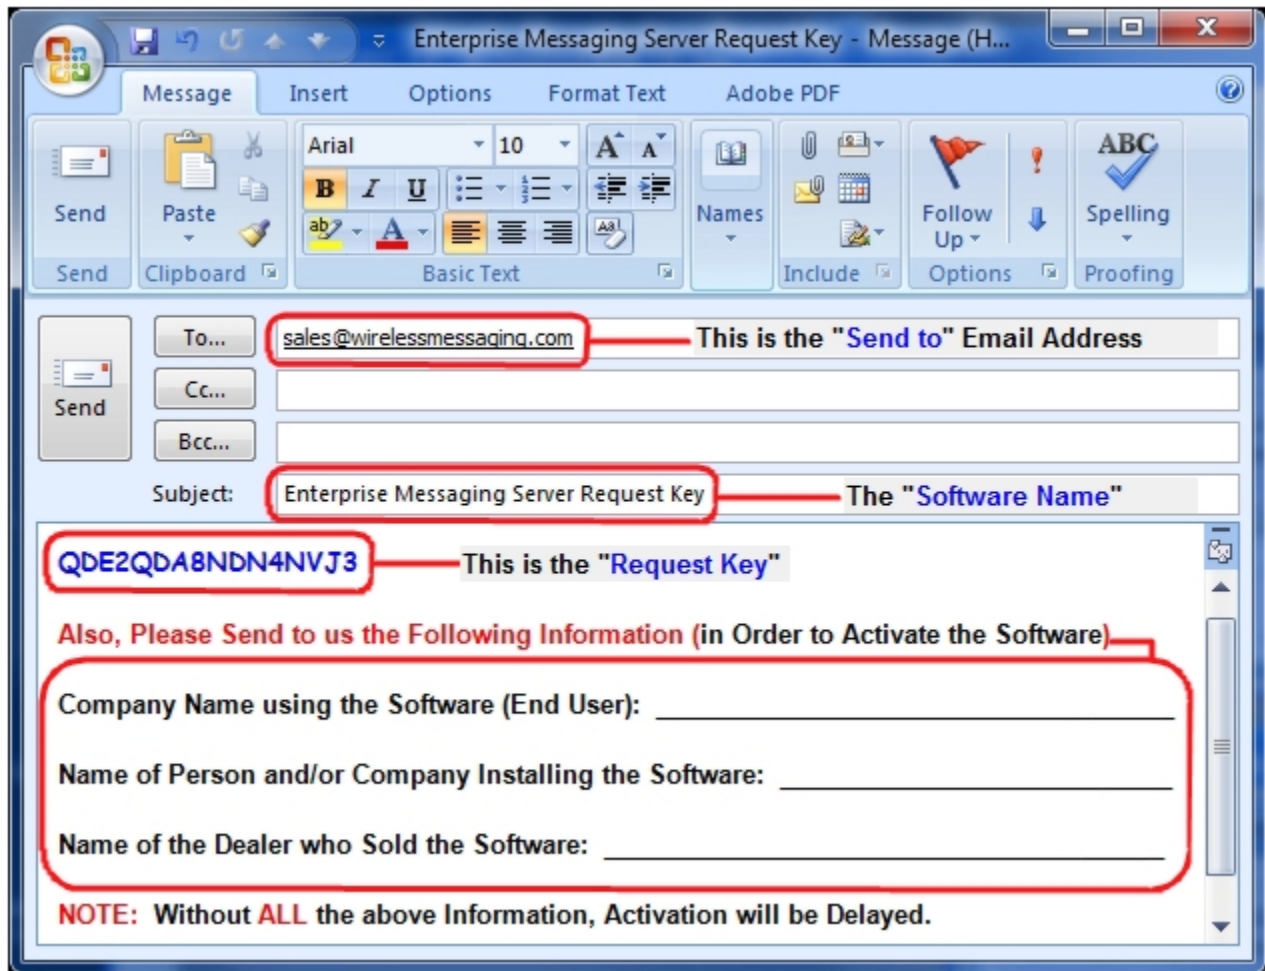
Enterprise Messaging Server Request Key - Message (H...

Message Insert Options Format Text Adobe PDF

Send
Send

Paste
Clipboard

Arial 10
B I U
Basic Text

Names

Include

Follow Up
Options

ABC
Spelling
Proofing

Send

To...
sales@wirelessmessaging.com
This is the "Send to" Email Address

Cc...

Bcc...

Subject: Enterprise Messaging Server Request Key
The "Software Name"

QDE2QDA8NDN4NVJ3
This is the "Request Key"

Also, Please Send to us the Following Information (in Order to Activate the Software)

Company Name using the Software (End User): ______________________

Name of Person and/or Company Installing the Software: ______________________

Name of the Dealer who Sold the Software: ______________________

NOTE: Without ALL the above Information, Activation will be Delayed.